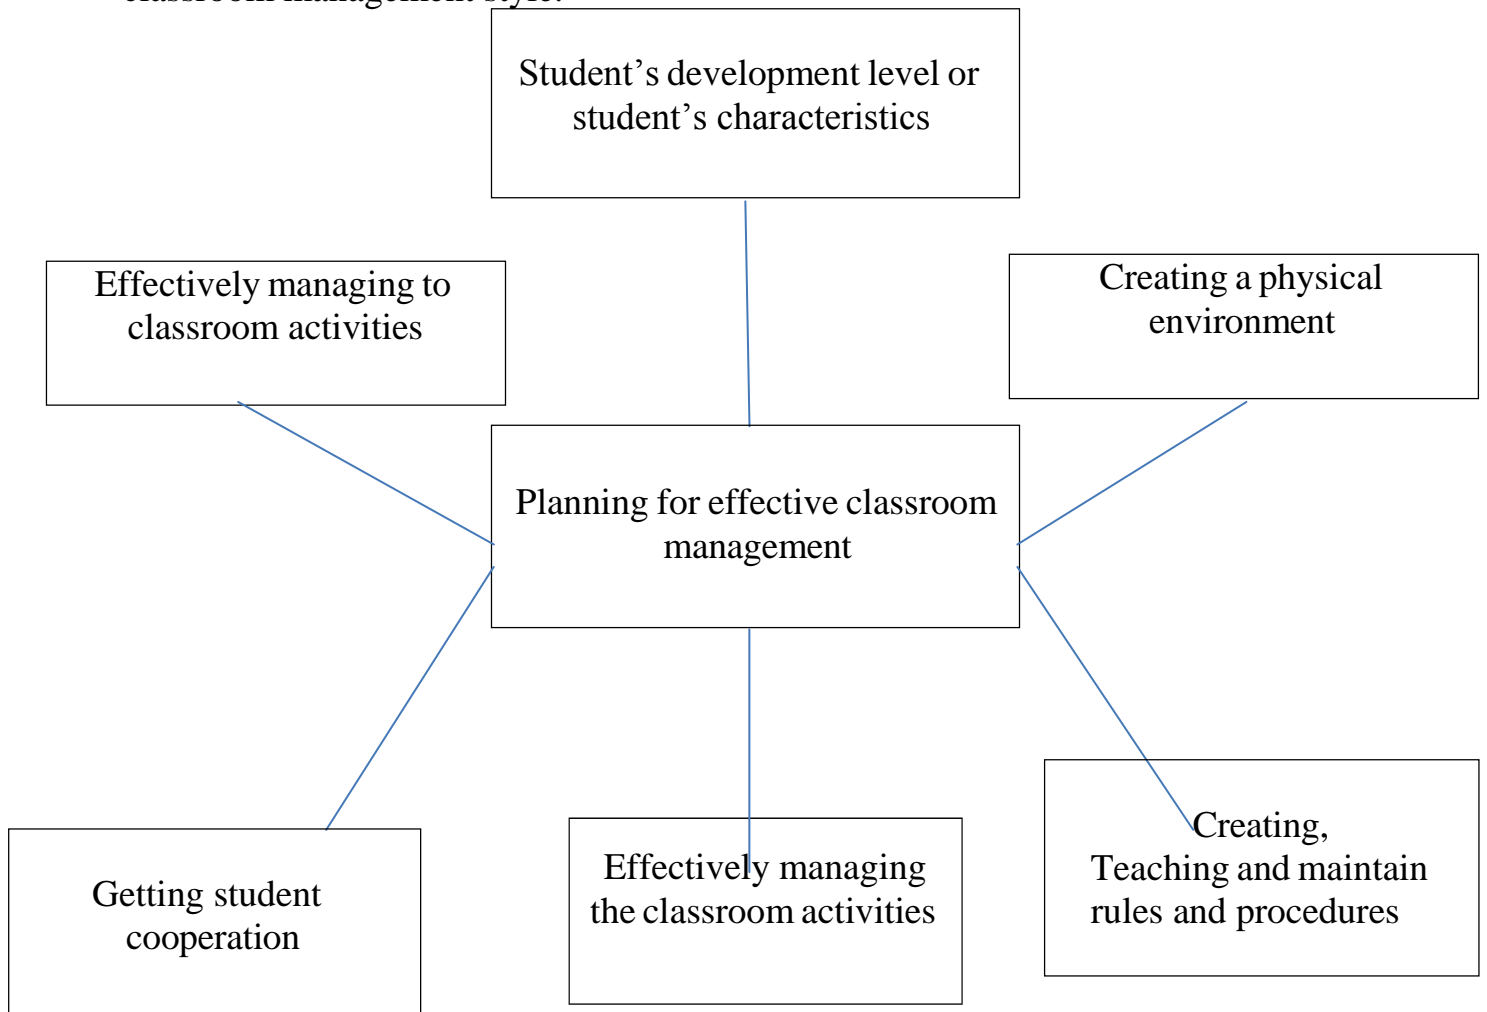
classroom management style.

Student’s development level or student’s characteristics

Effectively managing to classroom activities

Creating a physical environment

Planning for effective classroom management

Getting student cooperation

Effectively managing the classroom activities

Creating, Teaching and maintain rules and procedures